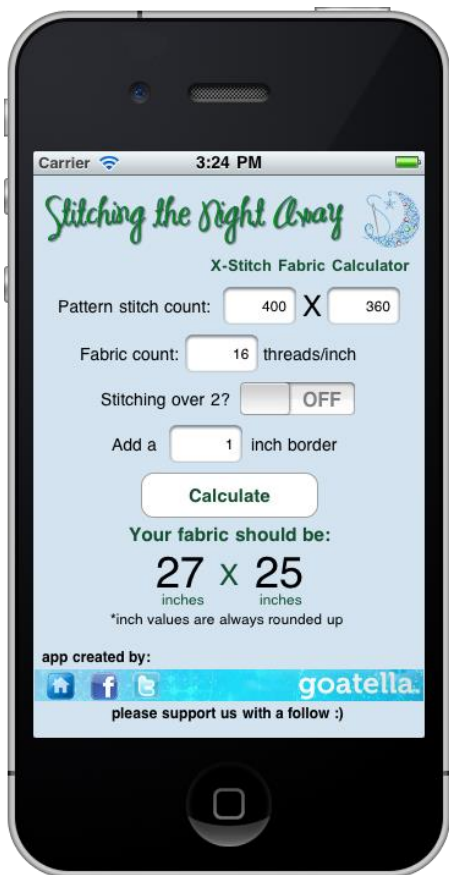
Carrier 3:24 PM

Stitching the Night Away

X-Stitch Fabric Calculator

Pattern stitch count: 400 X 360

Fabric count: 16 threads/inch

Stitching over 2? OFF

Add a 1 inch border

Calculate

Your fabric should be:

27 X 25
inches inches

*inch values are always rounded up

app created by:

goatella.

please support us with a follow :)